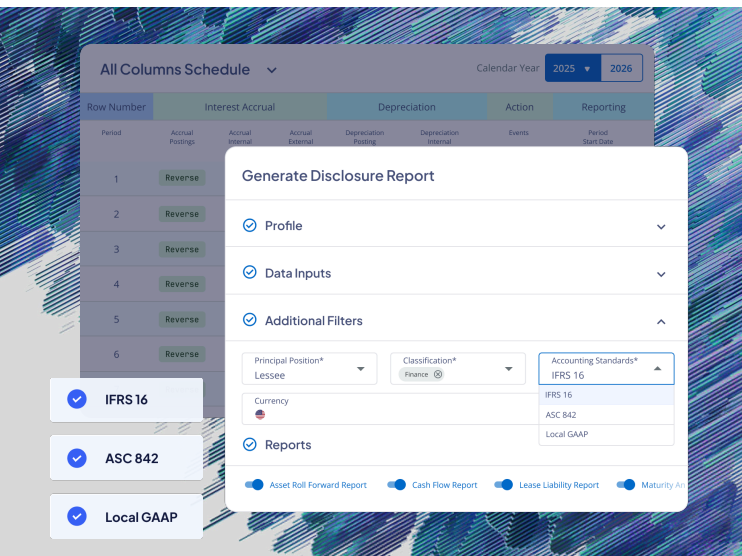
All Columns Schedule

Calendar Year 2025 2026

| Row Number | Interest Accrual | | | Depreciation | | Action | Reporting |
|---|---|---|---|---|---|---|---|
| Period | Accrual Postings | Accrual Internal | Accrual External | Depreciation Posting | Depreciation Internal | Events | Period Start Date |
| 1 | Reverse | | | | | | |
| 2 | Reverse | | | | | | |
| 3 | Reverse | | | | | | |
| 4 | Reverse | | | | | | |
| 5 | Reverse | | | | | | |
| 6 | Reverse | | | | | | |

Generate Disclosure Report

Profile

Data Inputs

Additional Filters

Principal Position*
Lessee

Classification*
Finance

Accounting Standards*
IFRS 16

IFRS 16
ASC 842
Local GAAP

Currency

Reports

Asset Roll Forward Report
Cash Flow Report
Lease Liability Report
Maturity An

IFRS 16

ASC 842

Local GAAP